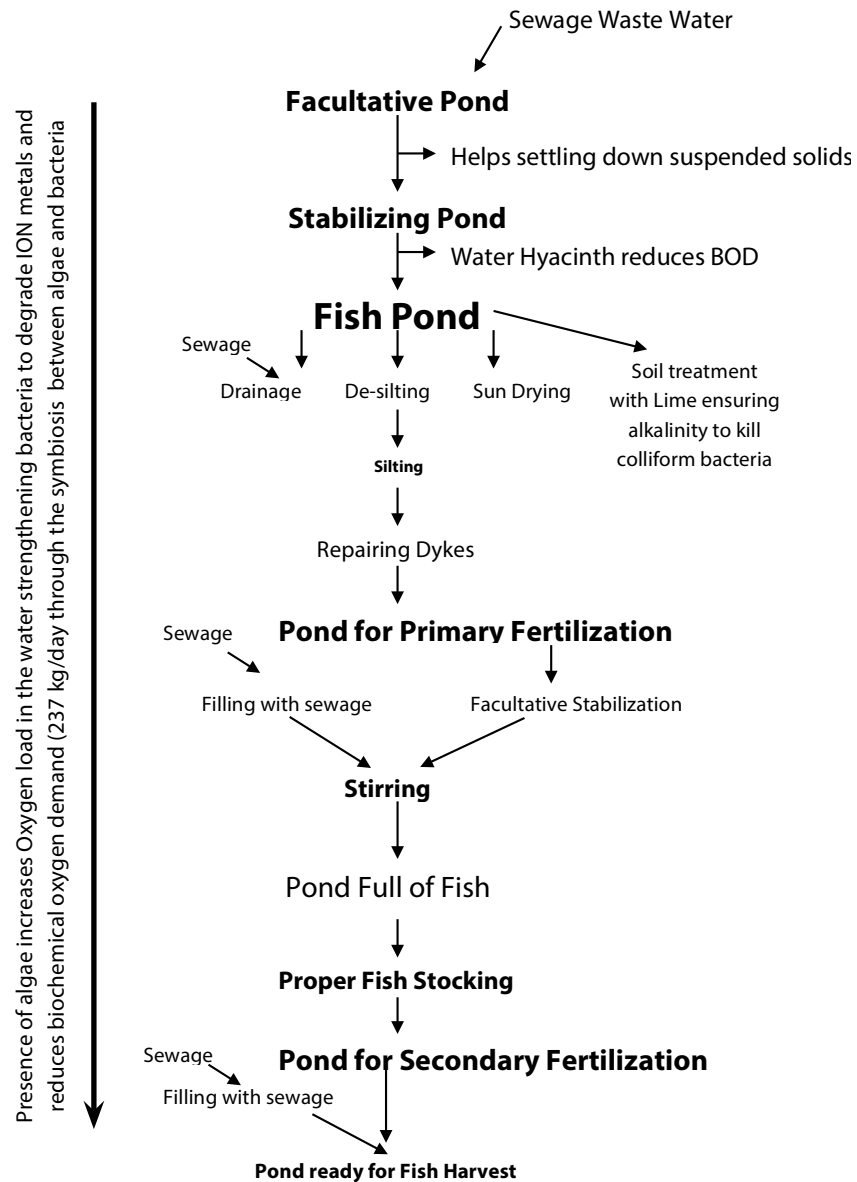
Sewage Waste Water

Facultative Pond

Helps settling down suspended solids

Stabilizing Pond

Water Hyacinth reduces BOD

Fish Pond

Sewage

Drainage

De-silting

Sun Drying

Soil treatment with Lime ensuring alkalinity to kill colliform bacteria

Silting

Repairing Dykes

Sewage

Pond for Primary Fertilization

Filling with sewage

Facultative Stabilization

Stirring

Pond Full of Fish

Proper Fish Stocking

Sewage

Pond for Secondary Fertilization

Filling with sewage

Pond ready for Fish Harvest

Presence of algae increases Oxygen load in the water strengthening bacteria to degrade ION metals and reduces biochemical oxygen demand (237 kg/day through the symbiosis between algae and bacteria